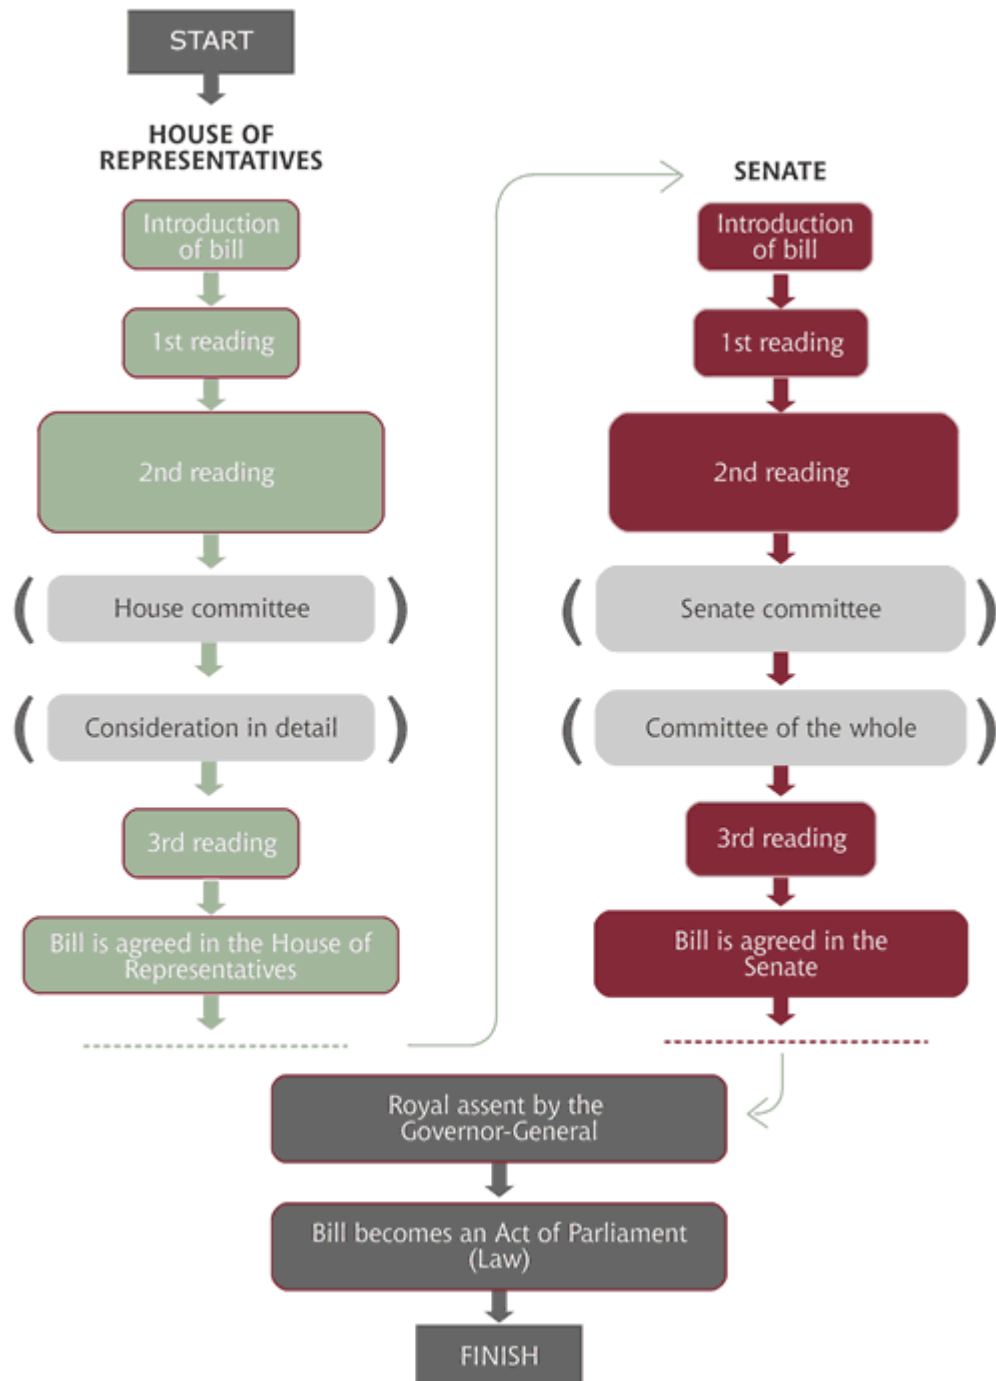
START

HOUSE OF REPRESENTATIVES

Introduction of bill

1st reading

2nd reading

( House committee )

( Consideration in detail )

3rd reading

Bill is agreed in the House of Representatives

SENATE

Introduction of bill

1st reading

2nd reading

( Senate committee )

( Committee of the whole )

3rd reading

Bill is agreed in the Senate

Royal assent by the Governor-General

Bill becomes an Act of Parliament (Law)

FINISH